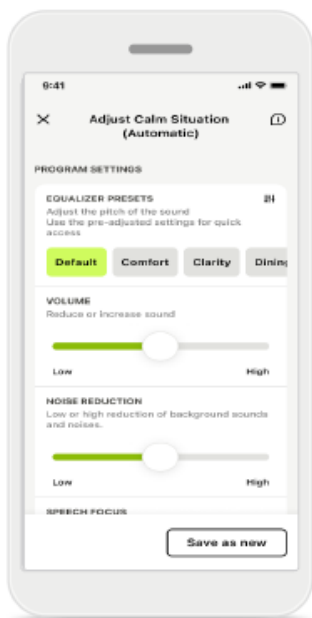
9:41

Adjust Calm Situation (Automatic)

PROGRAM SETTINGS

EQUALIZER PRESETS
Adjust the pitch of the sound
Use the pre-adjusted settings for quick access

Default
Comfort
Clarity
Dining

VOLUME
Reduce or increase sound

Low
High

NOISE REDUCTION
Low or high reduction of background sounds and noises.

Low
High

SPEECH FOCUS

Save as new